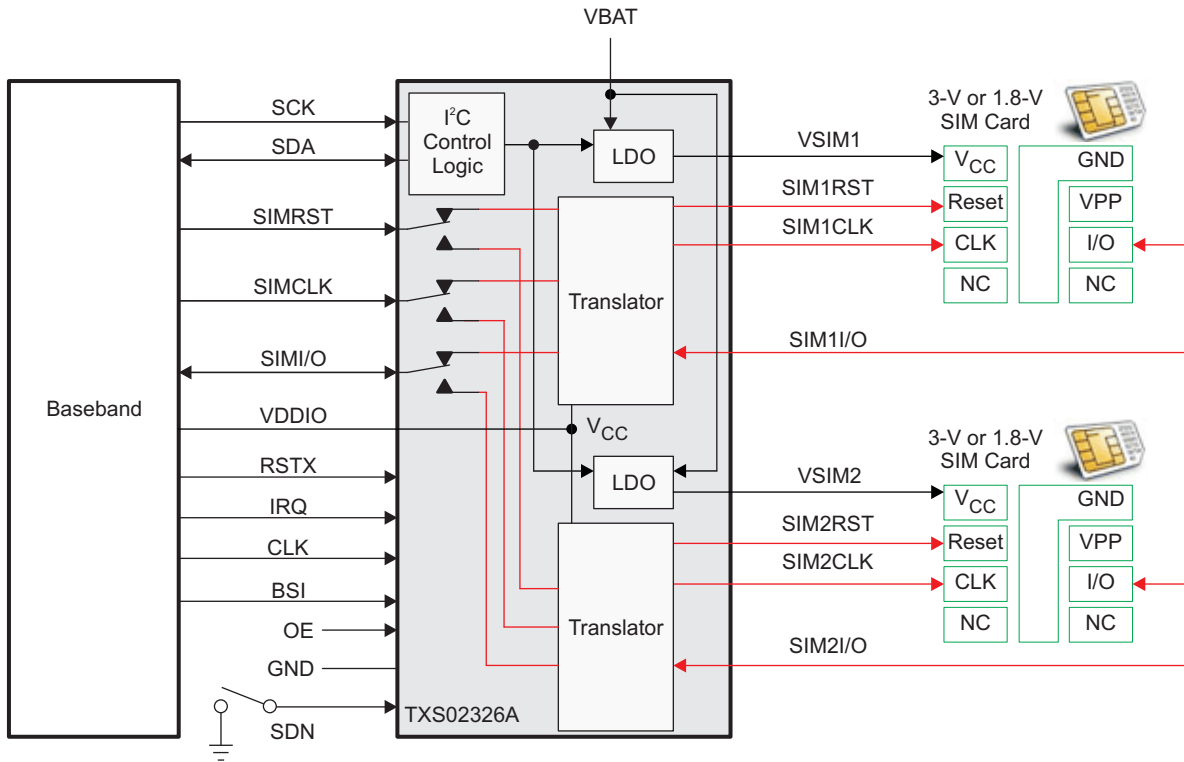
VBAT

Baseband

SCK
SDA
SIMRST
SIMCLK
SIMI/O
VDDIO
RSTX
IRQ
CLK
BSI
OE
GND
SDN

$I^2C$ Control Logic

LDO

Translator

$V_{CC}$

LDO

Translator

TXS02326A

VSIM1
SIM1RST
SIM1CLK
SIM1I/O

3-V or 1.8-V SIM Card

$V_{CC}$
Reset
CLK
NC
GND
VPP
I/O
NC

VSIM2
SIM2RST
SIM2CLK
SIM2I/O

3-V or 1.8-V SIM Card

$V_{CC}$
Reset
CLK
NC
GND
VPP
I/O
NC